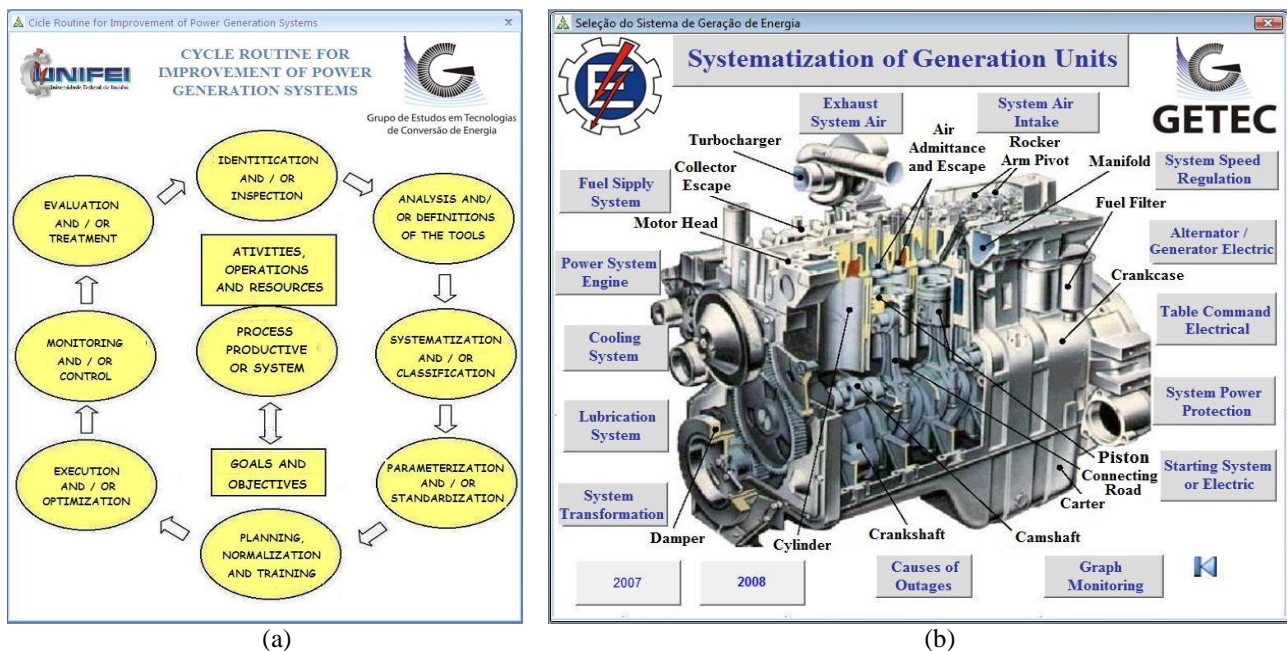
Cicle Routine for Improvement of Power Generation Systems

UNIFEI
Universidade Federal de Itajubá

CYCLE ROUTINE FOR IMPROVEMENT OF POWER GENERATION SYSTEMS

Grupo de Estudos em Tecnologias de Conversão de Energia

IDENTICATION AND / OR INSPECTION

ANALYSIS AND/ OR DEFINITIONS OF THE TOOLS

EVALUATION AND / OR TREATMENT

ATIVITIES, OPERATIONS AND RESOURCES

PROCESS PRODUCTIVE OR SYSTEM

MONITORING AND / OR CONTROL

SYSTEMATIZATION AND / OR CLASSIFICATION

GOALS AND OBJECTIVES

EXECUTION AND / OR OPTIMIZATION

PARAMETERIZATION AND / OR STANDARDIZATION

PLANNING, NORMALIZATION AND TRAINING

(a)

Seleção do Sistema de Geração de Energia

Systematization of Generation Units

GETEC

Exhaust System Air

System Air Intake

Turbocharger

Air Admittance and Escape

Rocker Arm Pivot

Manifold

System Speed Regulation

Fuel Sipply System

Collector Escape

Fuel Filter

Motor Head

Alternator / Generator Electric

Power System Engine

Crankcase

Table Command Electrical

Cooling System

System Power Protection

Lubrication System

Piston

Connecting Road

Starting System or Electric

Carter

System Transformation

Damper

Cylinder

Crankshaft

Camshaft

2007

2008

Causes of Outages

Graph Monitoring

(b)